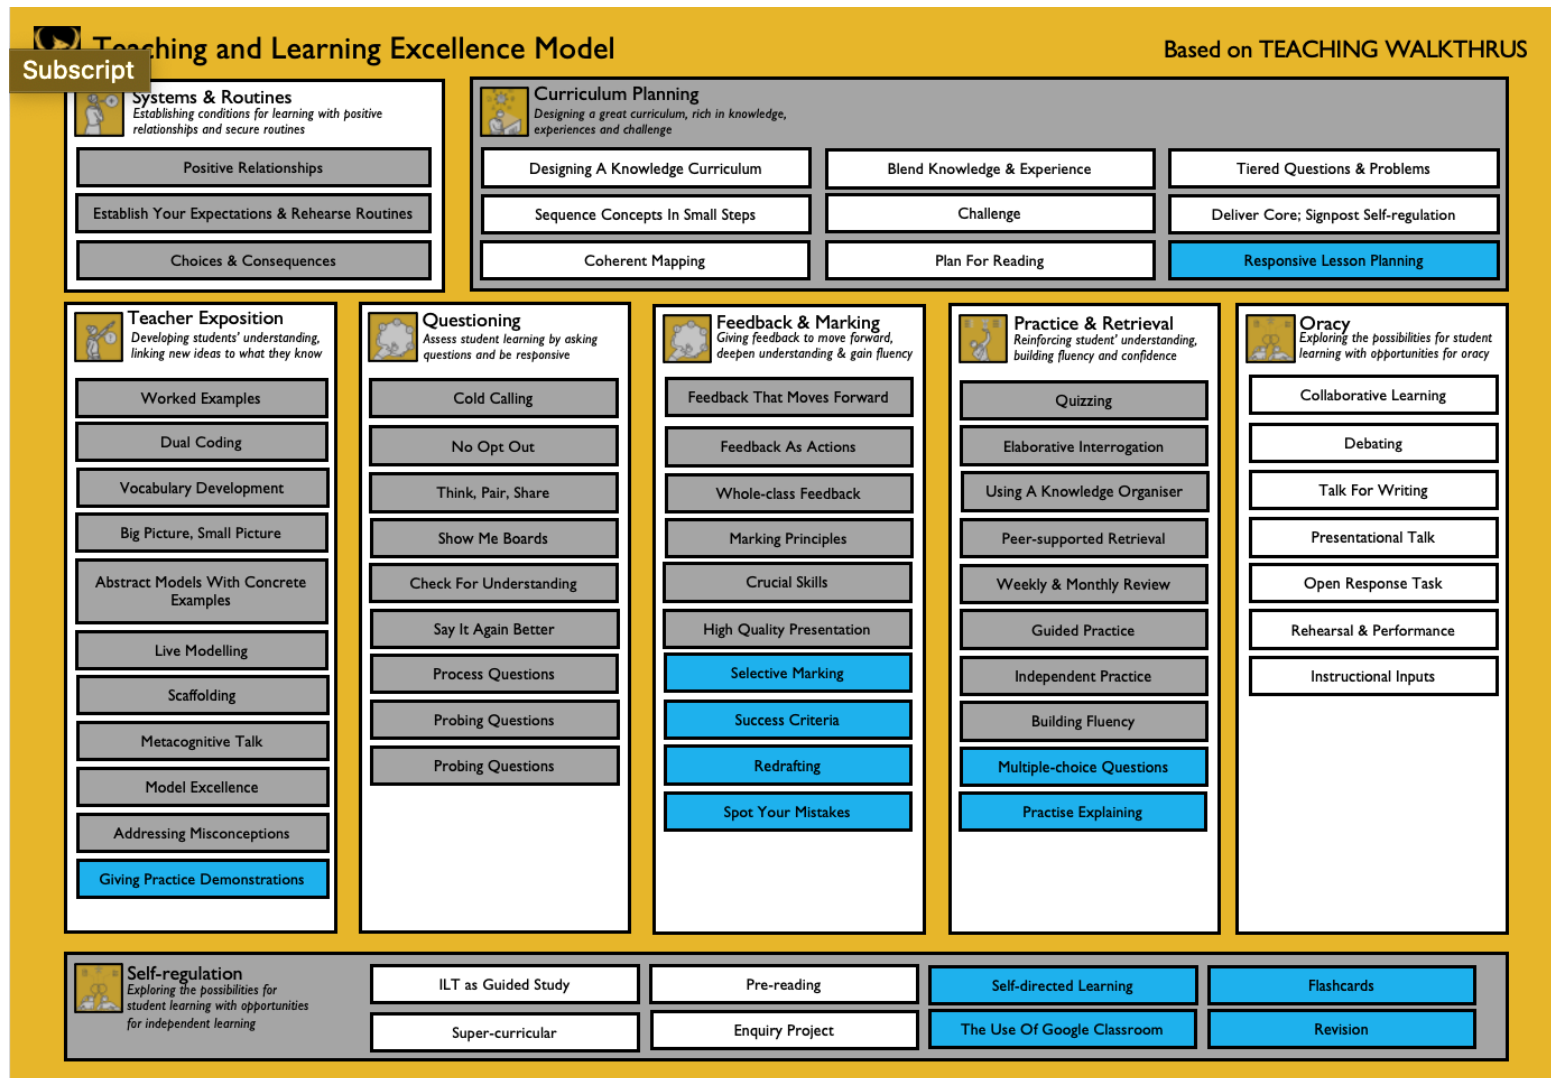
Teaching and Learning Excellence Model

Subscript

Based on TEACHING WALKTHRUS

Systems & Routines
Establishing conditions for learning with positive relationships and secure routines

Positive Relationships
Establish Your Expectations & Rehearse Routines
Choices & Consequences

Curriculum Planning
Designing a great curriculum, rich in knowledge, experiences and challenge

| | | |
|---|---|---|
| Designing A Knowledge Curriculum | Blend Knowledge & Experience | Tiered Questions & Problems |
| Sequence Concepts In Small Steps | Challenge | Deliver Core; Signpost Self-regulation |
| Coherent Mapping | Plan For Reading | Responsive Lesson Planning |

Teacher Exposition
Developing students' understanding, linking new ideas to what they know

Worked Examples
Dual Coding
Vocabulary Development
Big Picture, Small Picture
Abstract Models With Concrete Examples
Live Modelling
Scaffolding
Metacognitive Talk
Model Excellence
Addressing Misconceptions
Giving Practice Demonstrations

Questioning
Assess student learning by asking questions and be responsive

Cold Calling
No Opt Out
Think, Pair, Share
Show Me Boards
Check For Understanding
Say It Again Better
Process Questions
Probing Questions
Probing Questions

Feedback & Marking
Giving feedback to move forward, deepen understanding & gain fluency

Feedback That Moves Forward
Feedback As Actions
Whole-class Feedback
Marking Principles
Crucial Skills
High Quality Presentation
Selective Marking
Success Criteria
Redrafting
Spot Your Mistakes

Practice & Retrieval
Reinforcing student' understanding, building fluency and confidence

Quizzing
Elaborative Interrogation
Using A Knowledge Organiser
Peer-supported Retrieval
Weekly & Monthly Review
Guided Practice
Independent Practice
Building Fluency
Multiple-choice Questions
Practise Explaining

Oracy
Exploring the possibilities for student learning with opportunities for oracy

Collaborative Learning
Debating
Talk For Writing
Presentational Talk
Open Response Task
Rehearsal & Performance
Instructional Inputs

Self-regulation
Exploring the possibilities for student learning with opportunities for independent learning

| | | | |
|---|---|---|---|
| ILT as Guided Study | Pre-reading | Self-directed Learning | Flashcards |
| Super-curricular | Enquiry Project | The Use Of Google Classroom | Revision |